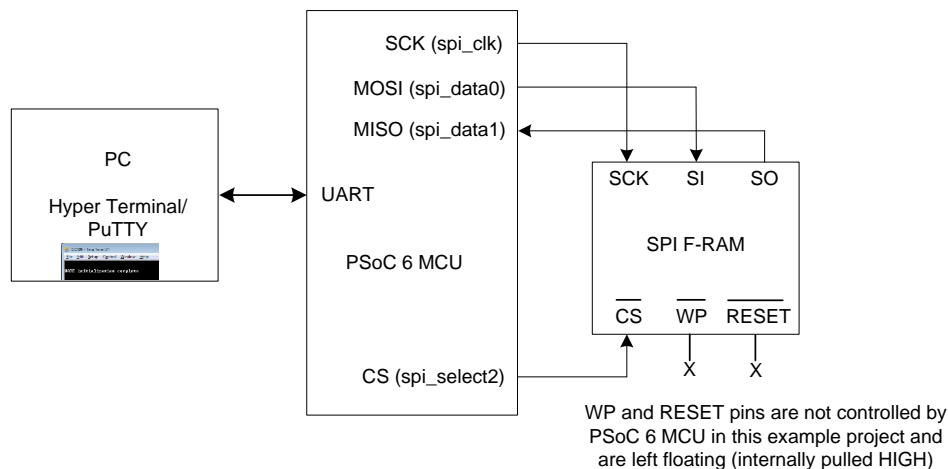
PC

Hyper Terminal/ PuTTY

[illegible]

UART

PSoC 6 MCU

SCK (spi_clk)

MOSI (spi_data0)

MISO (spi_data1)

CS (spi_select2)

SCK SI SO

SPI F-RAM

$\overline{CS}$ $\overline{WP}$ $\overline{RESET}$

X X

WP and RESET pins are not controlled by PSoC 6 MCU in this example project and are left floating (internally pulled HIGH)